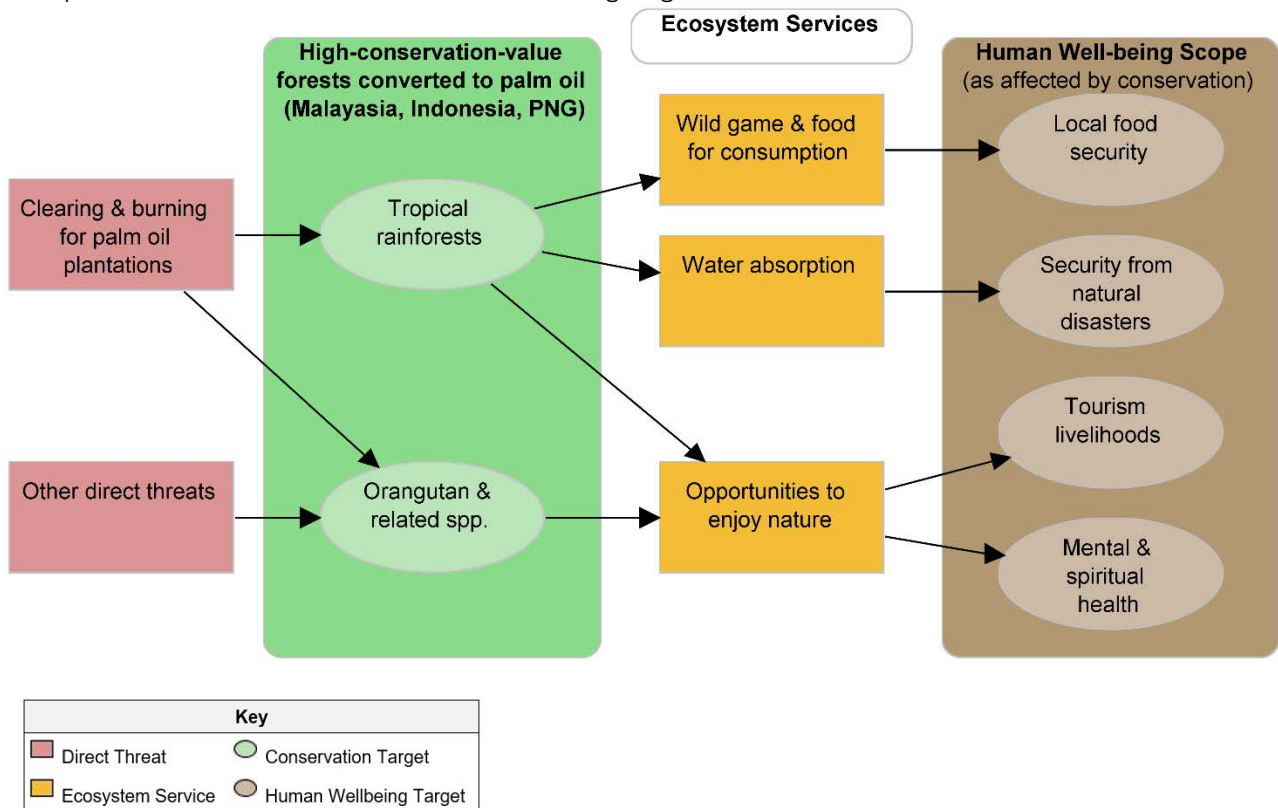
Ecosystem Services

High-conservation-value forests converted to palm oil (Malayasia, Indonesia, PNG)

Human Well-being Scope (as affected by conservation)

Clearing & burning for palm oil plantations

Tropical rainforests

Wild game & food for consumption

Local food security

Water absorption

Security from natural disasters

Tourism livelihoods

Other direct threats

Orangutan & related spp.

Opportunities to enjoy nature

Mental & spiritual health

Key

Direct Threat

Conservation Target

Ecosystem Service

Human Wellbeing Target